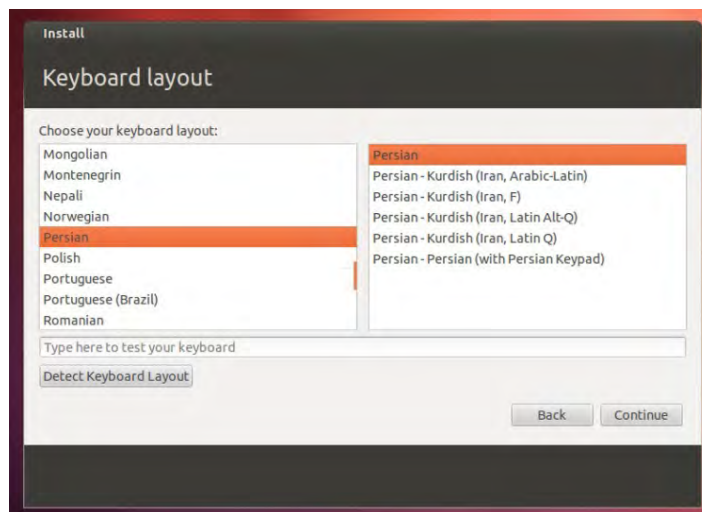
Install

Keyboard layout

Choose your keyboard layout:

Mongolian
Montenegrin
Nepali
Norwegian
Persian
Polish
Portuguese
Portuguese (Brazil)
Romanian

Persian
Persian - Kurdish (Iran, Arabic-Latin)
Persian - Kurdish (Iran, F)
Persian - Kurdish (Iran, Latin Alt-Q)
Persian - Kurdish (Iran, Latin Q)
Persian - Persian (with Persian Keypad)

Type here to test your keyboard

Detect Keyboard Layout

Back
Continue